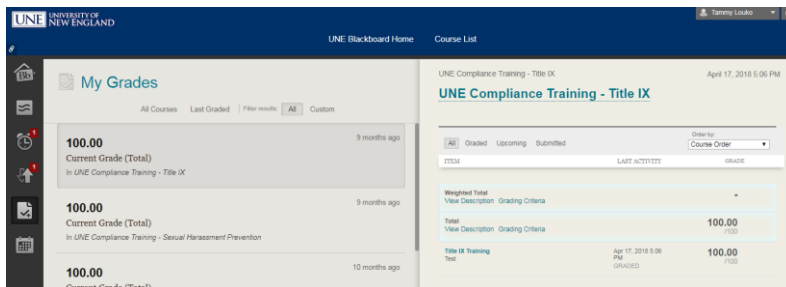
UNE UNIVERSITY OF NEW ENGLAND

Tammy Louko

UNE Blackboard Home Course List

1

1

My Grades

All Courses Last Graded Filter results: All Custom

100.00
9 months ago
Current Grade (Total)
In UNE Compliance Training - Title IX

100.00
9 months ago
Current Grade (Total)
In UNE Compliance Training - Sexual Harassment Prevention

100.00
10 months ago
Current Grade (Total)

UNE Compliance Training - Title IX
April 17, 2018 5:06 PM

UNE Compliance Training - Title IX

All Graded Upcoming Submitted

Order by:
Course Order

| ITEM | LAST ACTIVITY | GRADE |
|---|---|---|
| Weighted Total<br>View Description Grading Criteria | | - |
| Total<br>View Description Grading Criteria | | 100.00<br>/100 |
| Title IX Training<br>Test | Apr 17, 2018 5:06 PM<br>GRADED | 100.00<br>/100 |